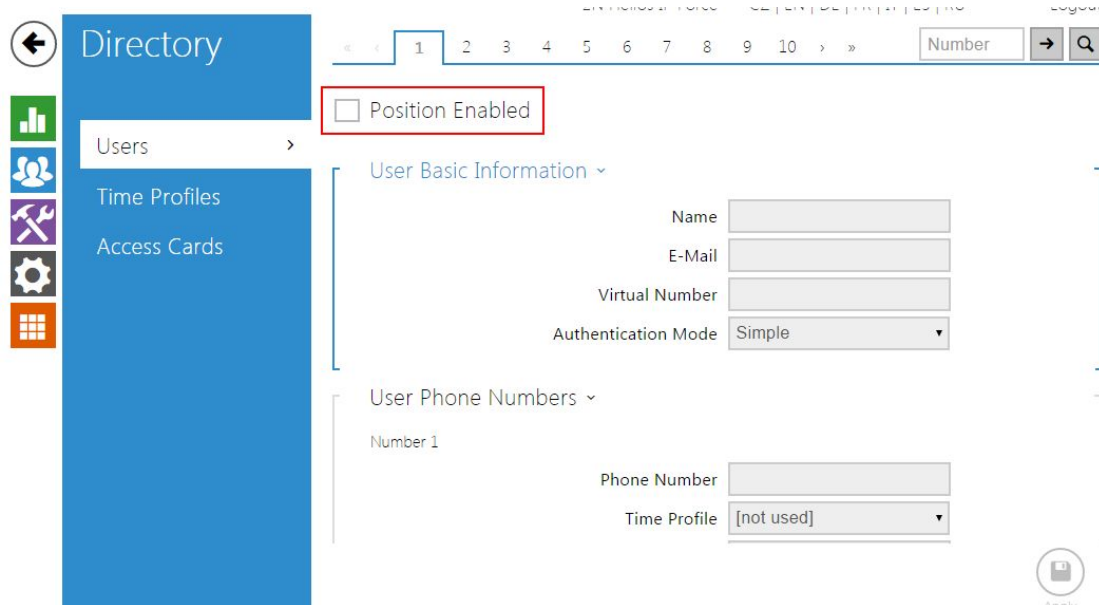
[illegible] CZ | EN | DE | FR | IT | ES | RU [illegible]

Directory

Users ›
Time Profiles
Access Cards

« ‹ 1 2 3 4 5 6 7 8 9 10 › »

Number

Position Enabled

User Basic Information ˅

Name
E-Mail
Virtual Number
Authentication Mode Simple

User Phone Numbers ˅

Number 1

Phone Number
Time Profile [not used]

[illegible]